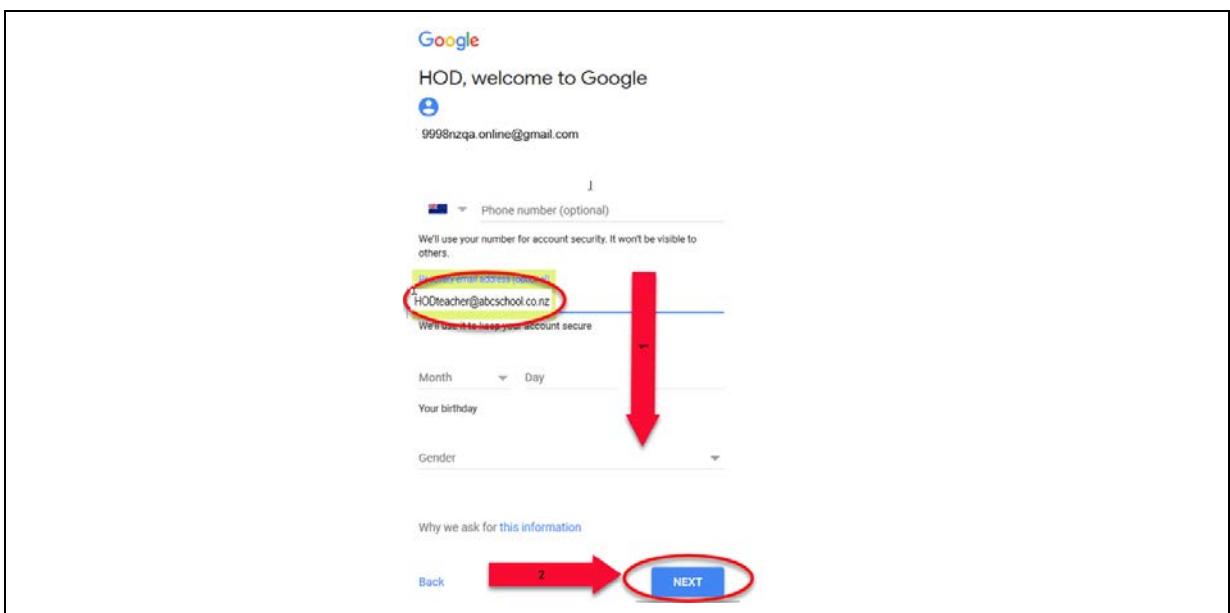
Google

HOD, welcome to Google

9998nzqa.online@gmail.com

Phone number (optional)

We'll use your number for account security. It won't be visible to others.

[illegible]

1

HODteacher@abcschool.co.nz

We'll use it to keep your account secure

1

Month

Day

Your birthday

Gender

Why we ask for this information

Back

2

NEXT